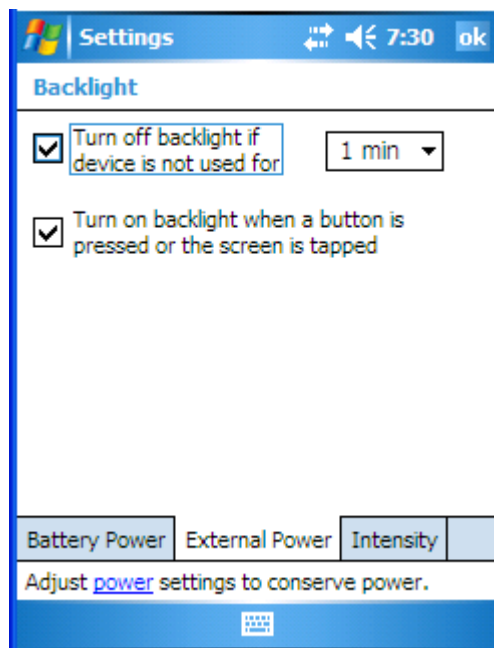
Settings 7:30 ok

Backlight

Turn off backlight if device is not used for 1 min

Turn on backlight when a button is pressed or the screen is tapped

Battery Power External Power Intensity

Adjust power settings to conserve power.